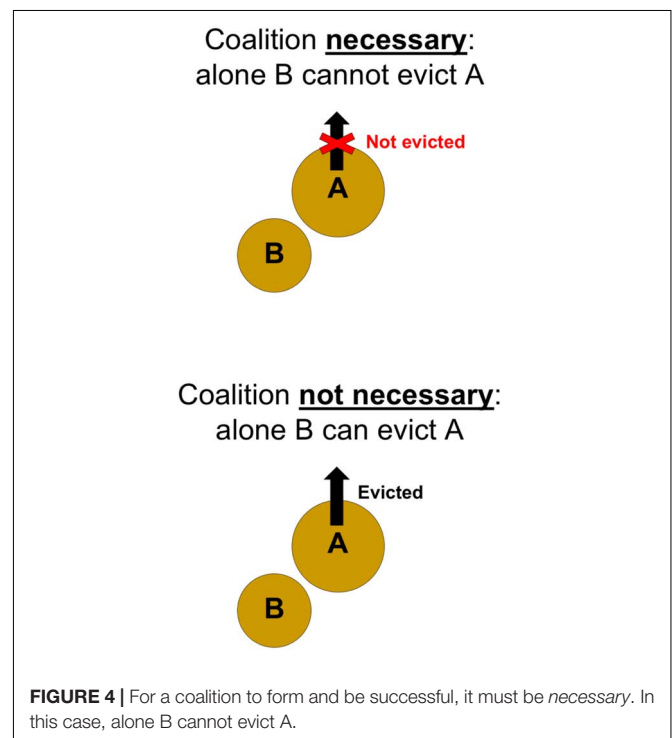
Coalition **necessary**:
alone B cannot evict A

Not evicted

A

B

Coalition **not necessary**:
alone B can evict A

Evicted

A

B

**FIGURE 4 |** For a coalition to form and be successful, it must be *necessary*. In this case, alone B cannot evict A.